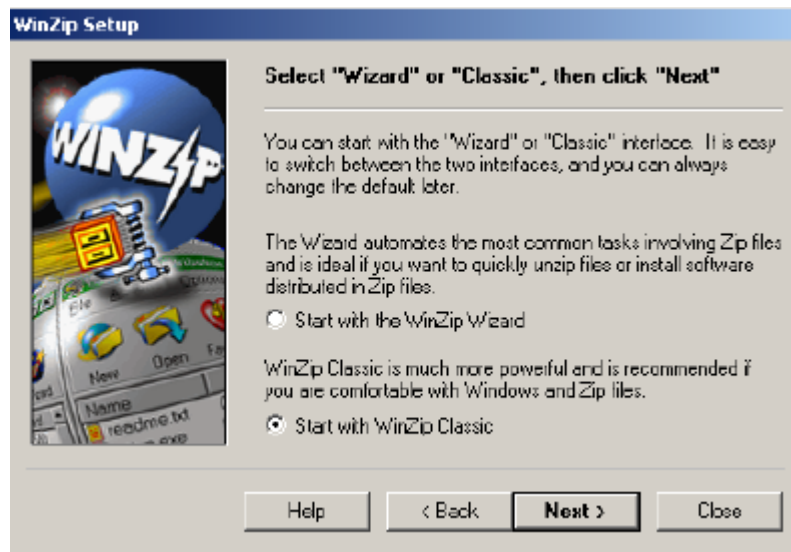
WinZip Setup

WINZIP

File

New

Open

Name

readme.txt

Select "Wizard" or "Classic", then click "Next"

You can start with the "Wizard" or "Classic" interface. It is easy to switch between the two interfaces, and you can always change the default later.

The Wizard automates the most common tasks involving Zip files and is ideal if you want to quickly unzip files or install software distributed in Zip files.

Start with the WinZip Wizard

WinZip Classic is much more powerful and is recommended if you are comfortable with Windows and Zip files.

Start with WinZip Classic

Help

< Back

Next >

Close